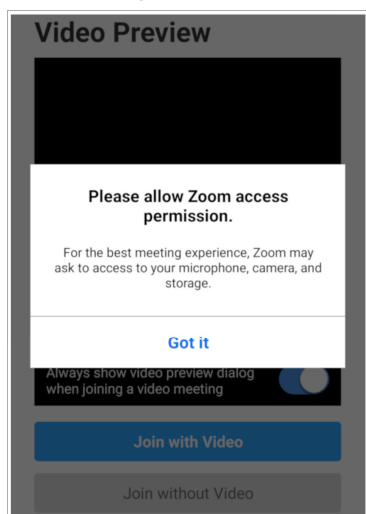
Video Preview

Please allow Zoom access permission.

For the best meeting experience, Zoom may ask to access to your microphone, camera, and storage.

Got it

Always show video preview dialog when joining a video meeting

Join with Video

Join without Video